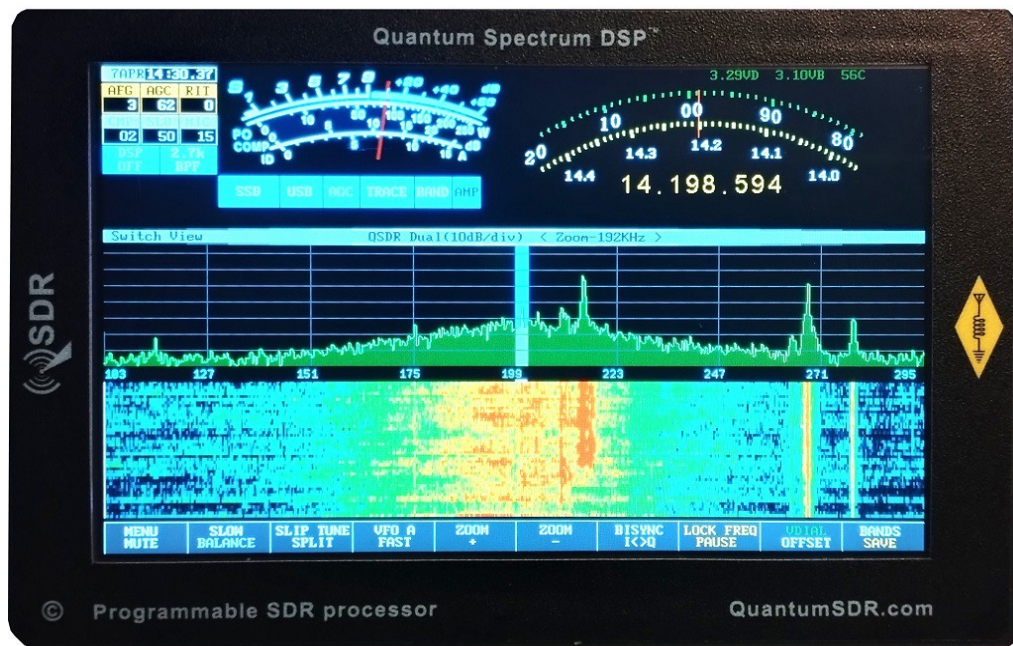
Quantum Spectrum DSP™

7APR 14:30.37
AFG AGC RIT
3 62 0
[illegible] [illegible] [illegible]
02 50 15
DSP OFF 2.7k BPF

S 1 3 5 7 9 +20 +40 +60 dB
PO 5 10 50 100 150 200 W
COMP 5 10 15 20 dB
ID 0 5 10 15 20 A

SSB USB AGC TRACE BAND AMP

3.29VD 3.10VB 56C

20 10 00 90 80
14.4 14.3 14.2 14.1 14.0
14.198.594

Switch View QSDR Dual(10dB/div) < Zoom-192KHz >

103 127 151 175 199 223 247 271 295

MENU MUTE | SLOW BALANCE | SLIP TUNE SPLIT | VFO A FAST | ZOOM + | ZOOM − | BISYNC I<>Q | LOCK FREQ PAUSE | VDIAL OFFSET | BANDS SAVE

QSDR

© Programmable SDR processor QuantumSDR.com